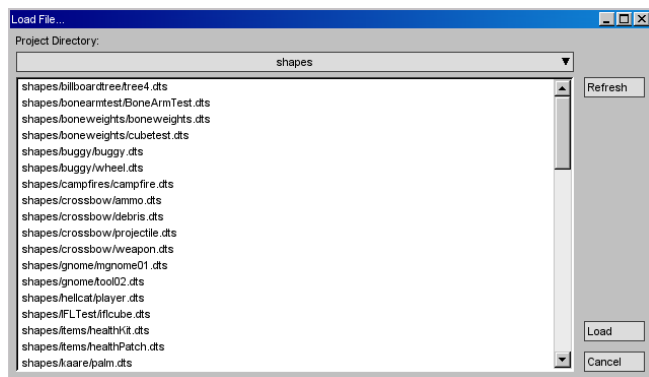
Load File...

Project Directory:

shapes

shapes/billboardtree/tree4.dts
shapes/bonearmtest/BoneArmTest.dts
shapes/boneweights/boneweights.dts
shapes/boneweights/cubetest.dts
shapes/buggy/buggy.dts
shapes/buggy/wheel.dts
shapes/campfires/campfire.dts
shapes/crossbow/ammo.dts
shapes/crossbow/debris.dts
shapes/crossbow/projectile.dts
shapes/crossbow/weapon.dts
shapes/gnome/mgnome01.dts
shapes/gnome/tool02.dts
shapes/hellcat/player.dts
shapes/IFLTest/iflcube.dts
shapes/items/healthKit.dts
shapes/items/healthPatch.dts
shapes/kaare/palm.dts

Refresh

Load

Cancel